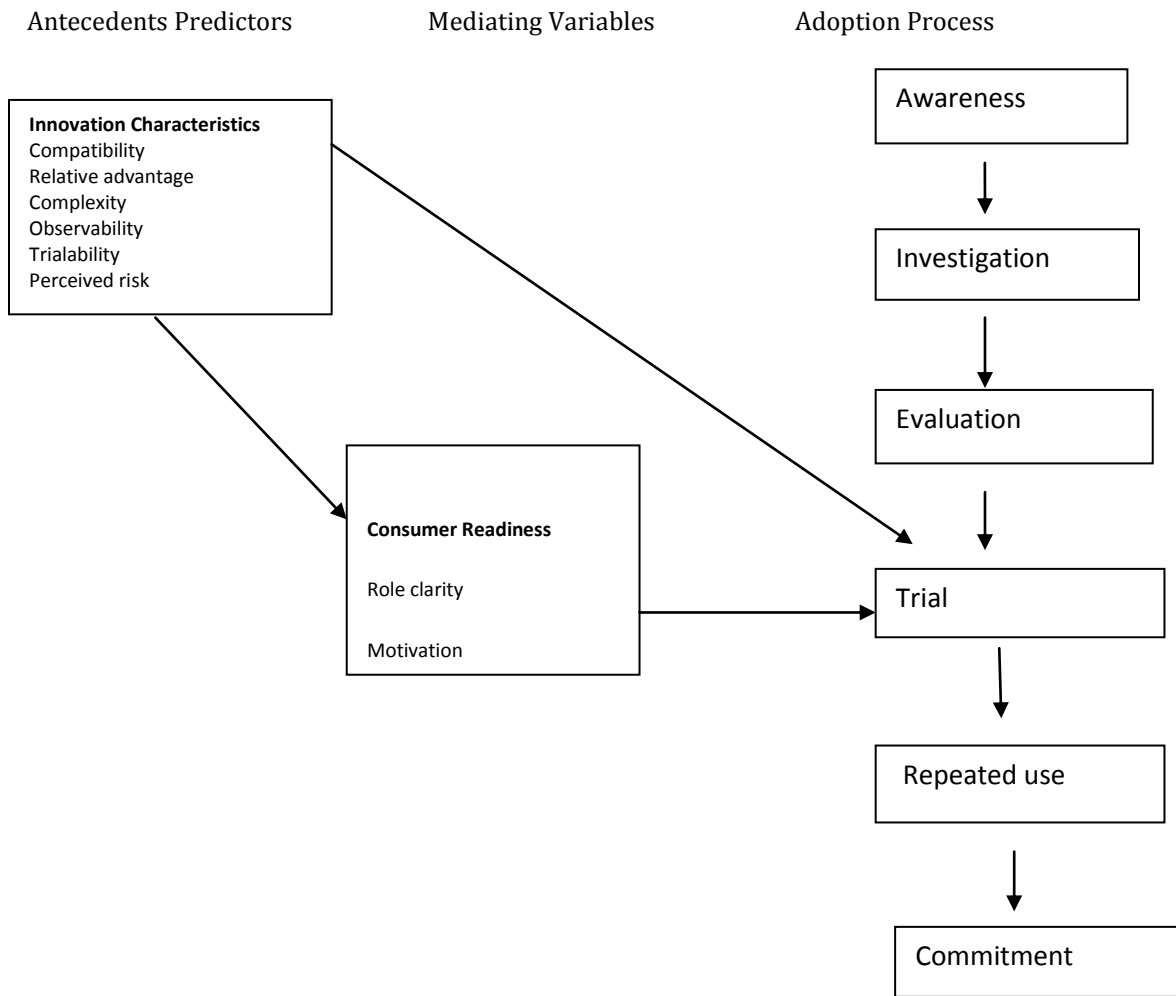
Antecedents Predictors

Mediating Variables

Adoption Process

Innovation Characteristics
Compatibility
Relative advantage
Complexity
Observability
Trialability
Perceived risk

Consumer Readiness

Role clarity

Motivation

Awareness

Investigation

Evaluation

Trial

Repeated use

Commitment